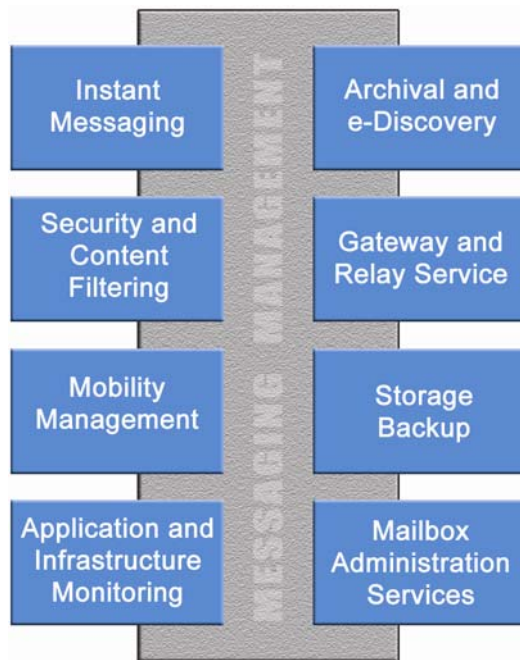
Instant Messaging

Archival and e-Discovery

Security and Content Filtering

Gateway and Relay Service

Mobility Management

Storage Backup

Application and Infrastructure Monitoring

Mailbox Administration Services

MESSAGING MANAGEMENT